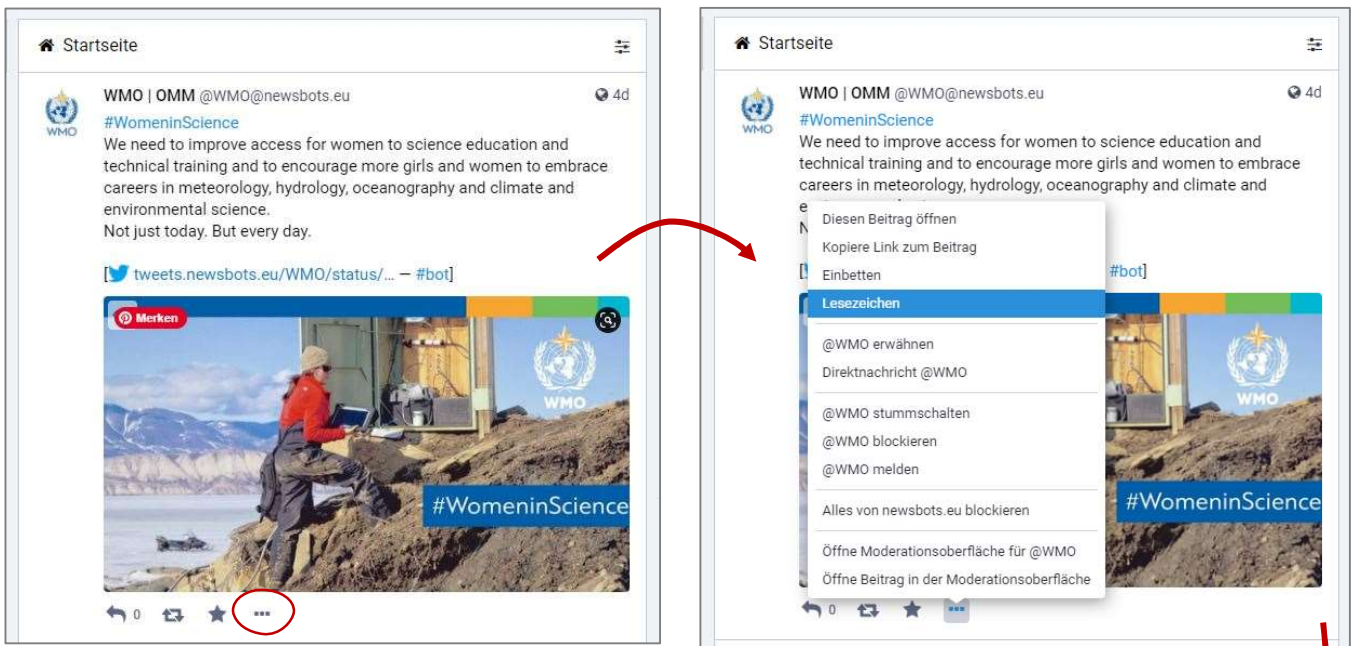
Startseite

WMO | OMM @WMO@newsbots.eu 4d

WMO

#WomeninScience
We need to improve access for women to science education and technical training and to encourage more girls and women to embrace careers in meteorology, hydrology, oceanography and climate and environmental science.
Not just today. But every day.

[tweets.newsbots.eu/WMO/status/… — #bot]

Merken

WMO

#WomeninScience

0

Startseite

WMO | OMM @WMO@newsbots.eu 4d

WMO

#WomeninScience
We need to improve access for women to science education and technical training and to encourage more girls and women to embrace careers in meteorology, hydrology, oceanography and climate and e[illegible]
N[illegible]

[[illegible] #bot]

Diesen Beitrag öffnen
Kopiere Link zum Beitrag
Einbetten
Lesezeichen
@WMO erwähnen
Direktnachricht @WMO
@WMO stummschalten
@WMO blockieren
@WMO melden
Alles von newsbots.eu blockieren
Öffne Moderationsoberfläche für @WMO
Öffne Beitrag in der Moderationsoberfläche

WMO

#WomeninScience

0